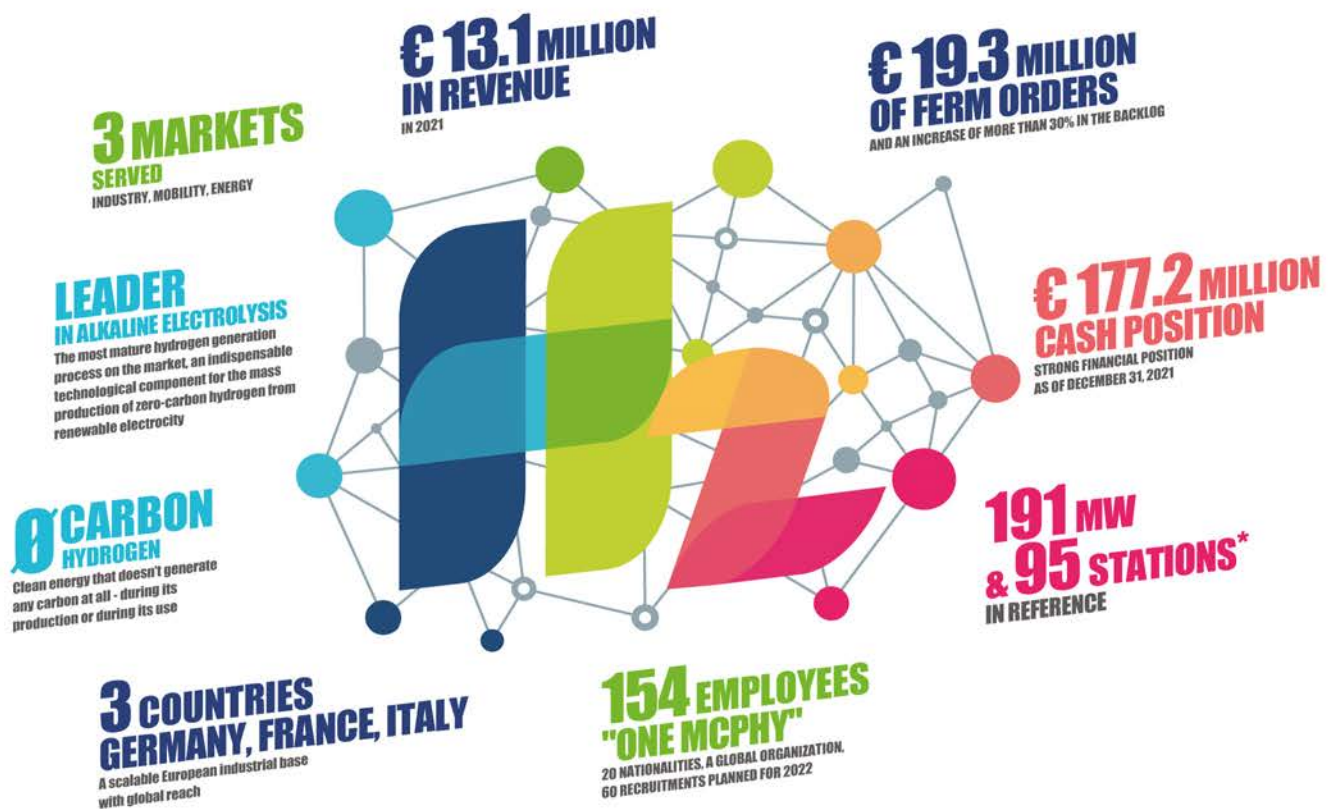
€ 13.1 MILLION IN REVENUE
IN 2021

€ 19.3 MILLION OF FERM ORDERS
AND AN INCREASE OF MORE THAN 30% IN THE BACKLOG

3 MARKETS SERVED
INDUSTRY, MOBILITY, ENERGY

LEADER IN ALKALINE ELECTROLYSIS
The most mature hydrogen generation process on the market, an indispensable technological component for the mass production of zero-carbon hydrogen from renewable electrocity

€ 177.2 MILLION CASH POSITION
STRONG FINANCIAL POSITION AS OF DECEMBER 31, 2021

0 CARBON HYDROGEN
Clean energy that doesn't generate any carbon at all - during its production or during its use

191 MW & 95 STATIONS*
IN REFERENCE

3 COUNTRIES
GERMANY, FRANCE, ITALY
A scalable European industrial base with global reach

154 EMPLOYEES "ONE MCPHY"
20 NATIONALITIES, A GLOBAL ORGANIZATION, 60 RECRUITMENTS PLANNED FOR 2022